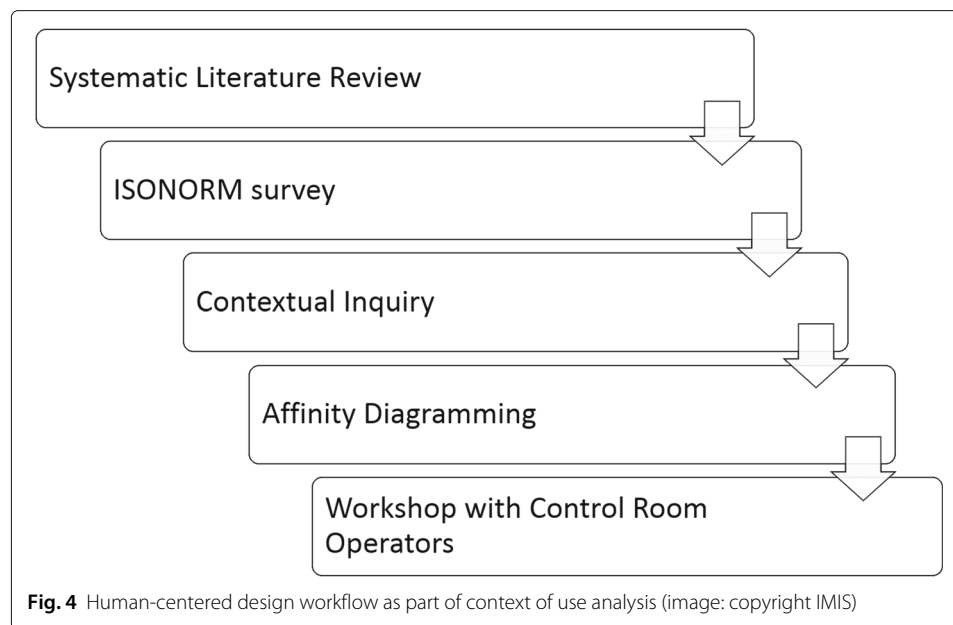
Systematic Literature Review

ISONORM survey

Contextual Inquiry

Affinity Diagramming

Workshop with Control Room Operators

**Fig. 4** Human-centered design workflow as part of context of use analysis (image: copyright IMIS)